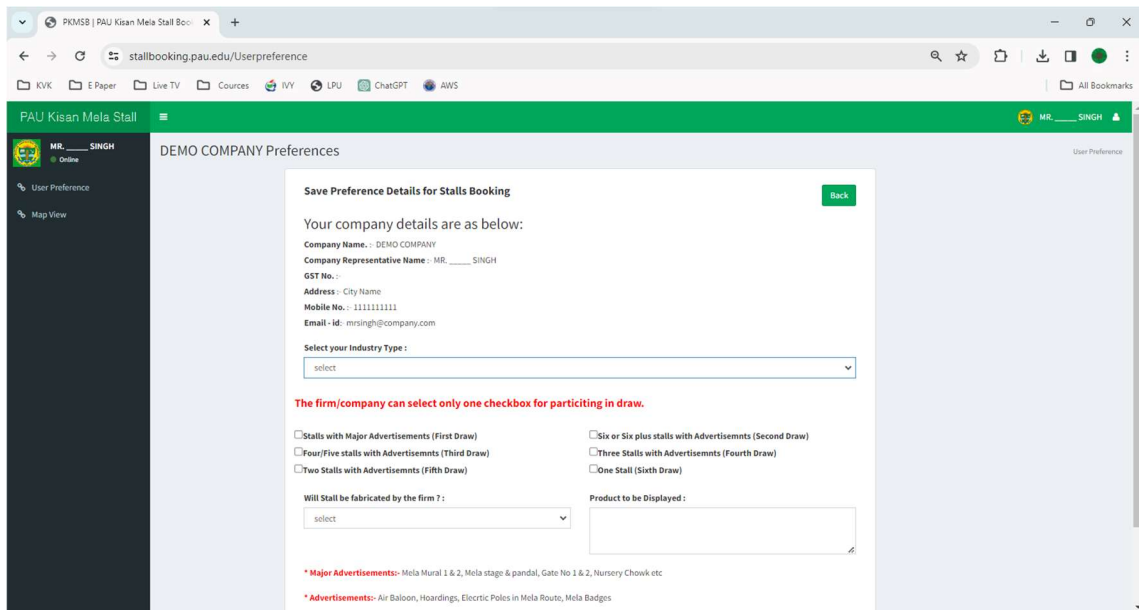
PKMSB | PAU Kisan Mela Stall Boo ×
+
stallbooking.pau.edu/Userpreference
KVK
E Paper
Live TV
Cources
IVY
LPU
ChatGPT
AWS
All Bookmarks

PAU Kisan Mela Stall
MR. _____ SINGH
MR. _____ SINGH
Online
User Preference
Map View

DEMO COMPANY Preferences
User Preference

Save Preference Details for Stalls Booking
Back

Your company details are as below:

Company Name. :- DEMO COMPANY
Company Representative Name :- MR. _____ SINGH
GST No. :-
Address :- City Name
Mobile No. :- 1111111111
Email - id:- mrsingh@company.com

Select your Industry Type :
select

The firm/company can select only one checkbox for particiting in draw.

Stalls with Major Advertisements (First Draw)
Six or Six plus stalls with Advertisemnts (Second Draw)
Four/Five stalls with Advertisemnts (Third Draw)
Three Stalls with Advertisemnts (Fourth Draw)
Two Stalls with Advertisemnts (Fifth Draw)
One Stall (Sixth Draw)

Will Stall be fabricated by the firm ? :
select
Product to be Displayed :

* Major Advertisements:- Mela Mural 1 & 2, Mela stage & pandal, Gate No 1 & 2, Nursery Chowk etc

* Advertisements:- Air Baloon, Hoardings, Elecrtic Poles in Mela Route, Mela Badges